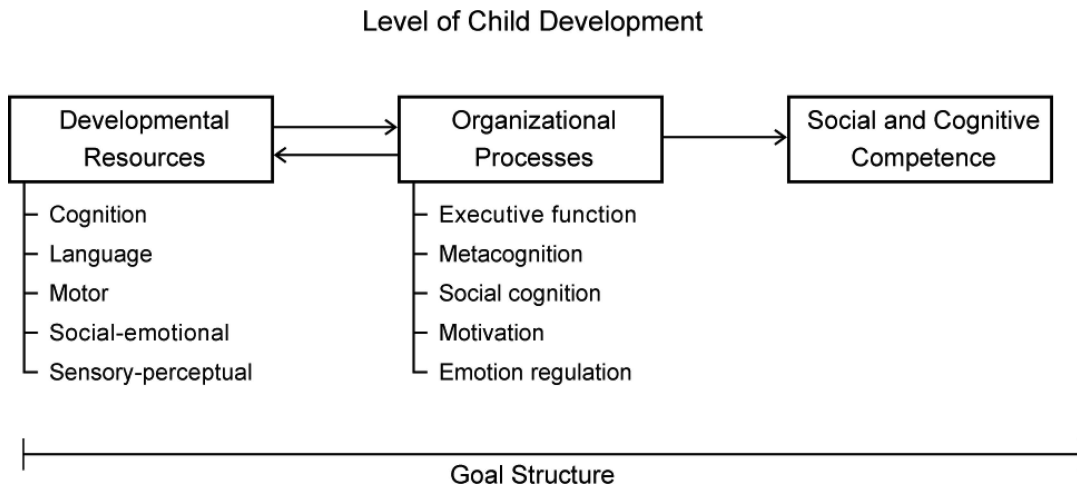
Level of Child Development

Developmental Resources

Cognition
Language
Motor
Social-emotional
Sensory-perceptual

Organizational Processes

Executive function
Metacognition
Social cognition
Motivation
Emotion regulation

Social and Cognitive Competence

Goal Structure